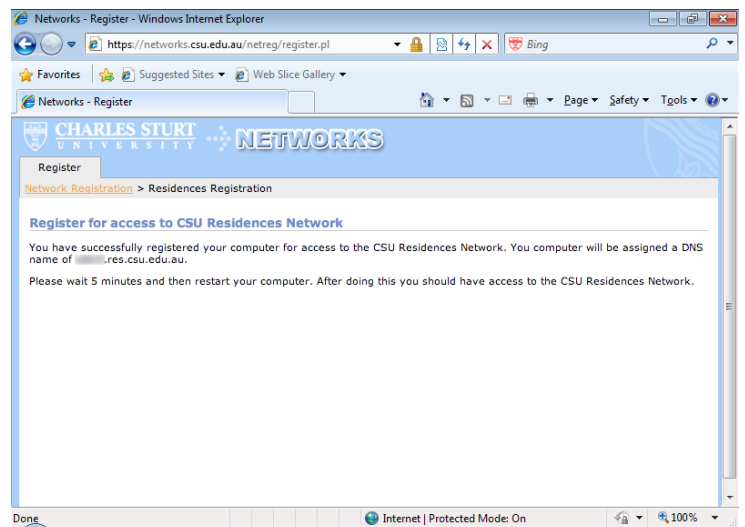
Networks - Register - Windows Internet Explorer

https://networks.csu.edu.au/netreg/register.pl

Bing

Favorites

Suggested Sites ▾

Web Slice Gallery ▾

Networks - Register

Page ▾ Safety ▾ Tools ▾

CHARLES STURT UNIVERSITY

NETWORKS

Register

Network Registration > Residences Registration

Register for access to CSU Residences Network

You have successfully registered your computer for access to the CSU Residences Network. You computer will be assigned a DNS name of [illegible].res.csu.edu.au.

Please wait 5 minutes and then restart your computer. After doing this you should have access to the CSU Residences Network.

Done

Internet | Protected Mode: On

100%